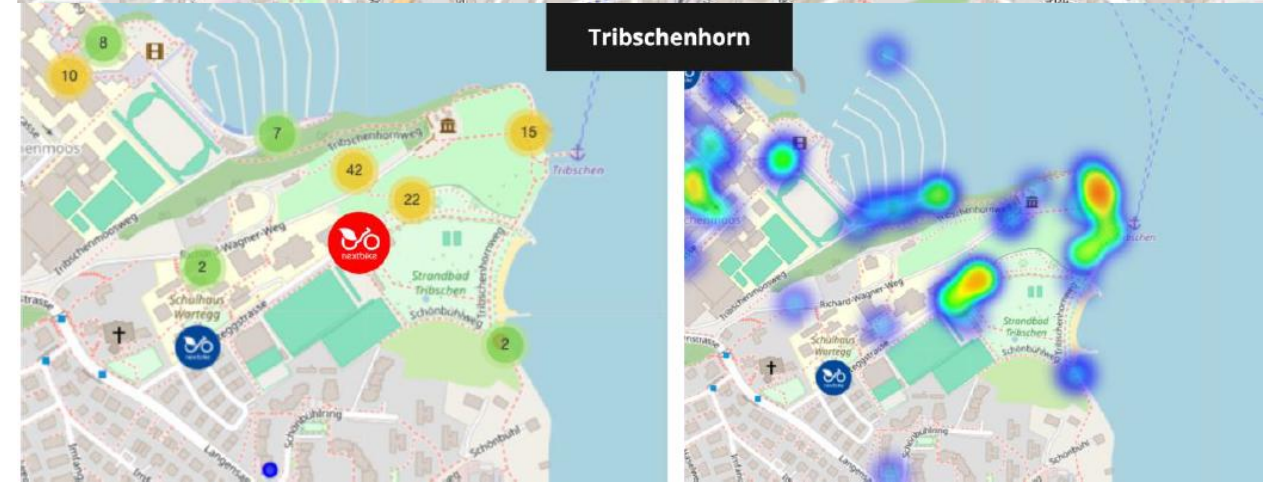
Tribschenhorn

8
10
7
15
42
22
2
2
Tribschenhornweg
Tribschen
Tribschenmoosweg
Wagner-Weg
nextbike
Strandbad Tribschen
Tribschenhornweg
Schönbühlweg
Schulhaus Wartegg
Wartegggstrasse
Schönbühlring
Langensand
strasse
enmoos

Tribschen
Tribschenmoos
Tribschenhornweg
Tribschenmoosweg
Richard-Wagner-Weg
Strandbad Tribschen
Schulhaus Wartegg
Warteggstrasse
Schönbühlweg
Schönbühlring
Schönbühl
Langensand
nstrasse